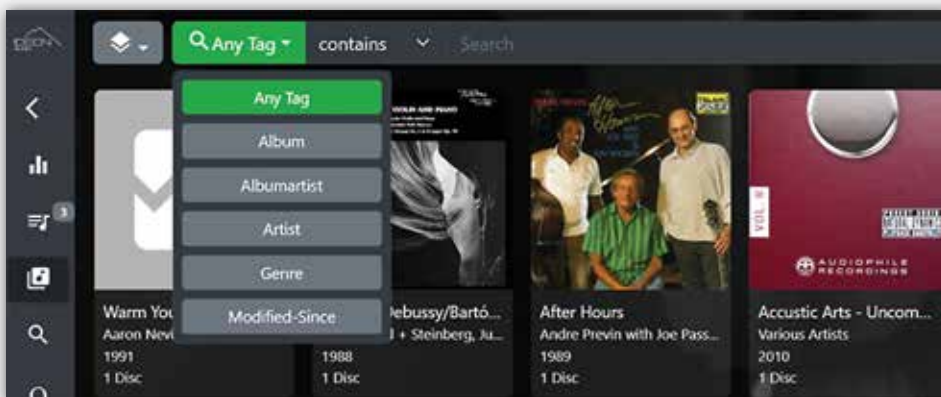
Any Tag
contains
Search
Any Tag
Album
Albumartist
Artist
Genre
Modified-Since
3
Warm You
Aaron Nevi
1991
1 Disc
Debussy/Bartó...
d + Steinberg, Ju...
1988
1 Disc
After Hours
Andre Previn with Joe Pass...
1989
1 Disc
AUDIOPHILE RECORDINGS
Accustic Arts - Uncom...
Various Artists
2010
1 Disc